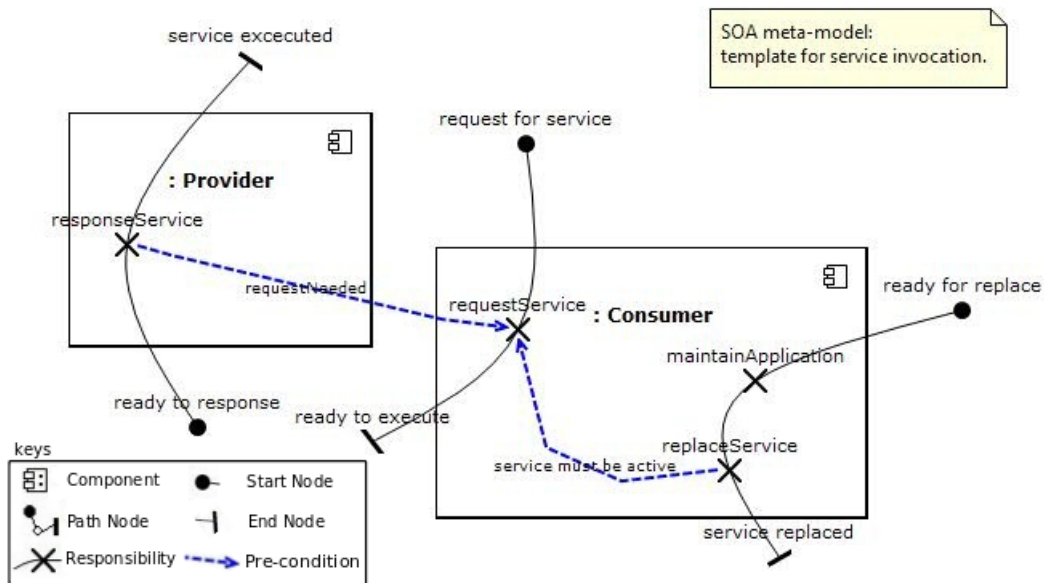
SOA meta-model:
template for service invocation.

service excecuted

request for service

: Provider

responseService

requestNeeded

requestService

: Consumer

ready for replace

maintainApplication

ready to response

ready to execute

replaceService

service must be active

service replaced

keys

Component

Start Node

Path Node

End Node

Responsibility

Pre-condition